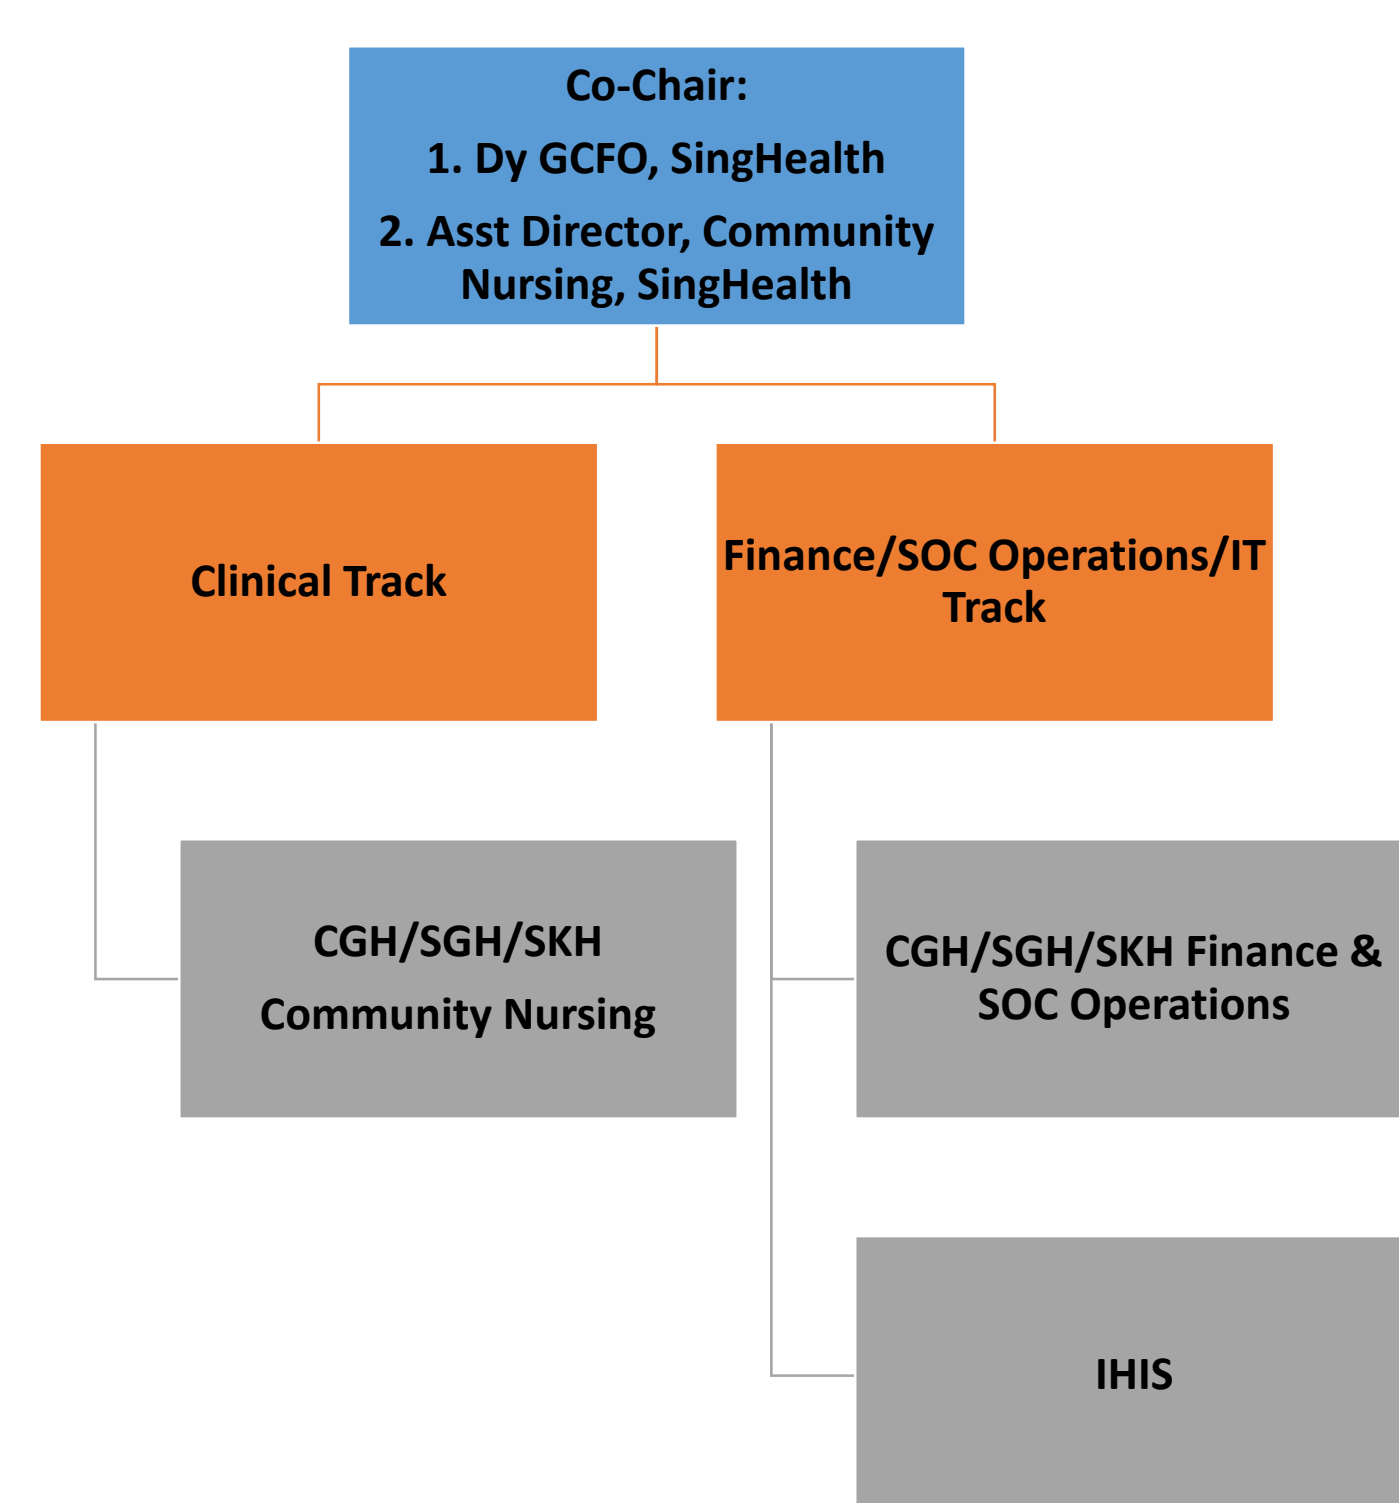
Co-Chair:

1. Dy GCFO, SingHealth

2. Asst Director, Community Nursing, SingHealth

Clinical Track

Finance/SOC Operations/IT Track

CGH/SGH/SKH

Community Nursing

CGH/SGH/SKH Finance & SOC Operations

IHIS